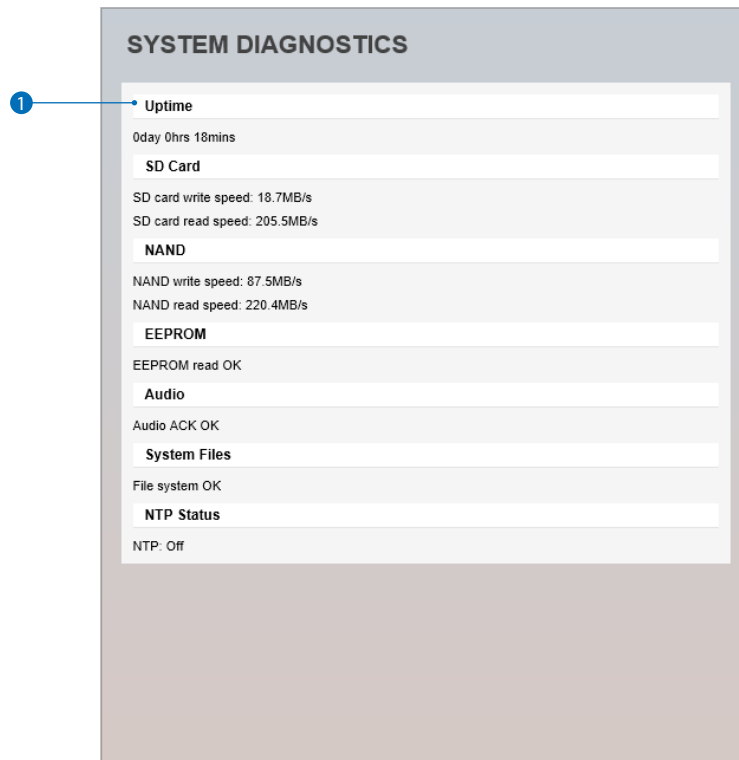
SYSTEM DIAGNOSTICS

1

Uptime

0day 0hrs 18mins

SD Card

SD card write speed: 18.7MB/s

SD card read speed: 205.5MB/s

NAND

NAND write speed: 87.5MB/s

NAND read speed: 220.4MB/s

EEPROM

EEPROM read OK

Audio

Audio ACK OK

System Files

File system OK

NTP Status

NTP: Off